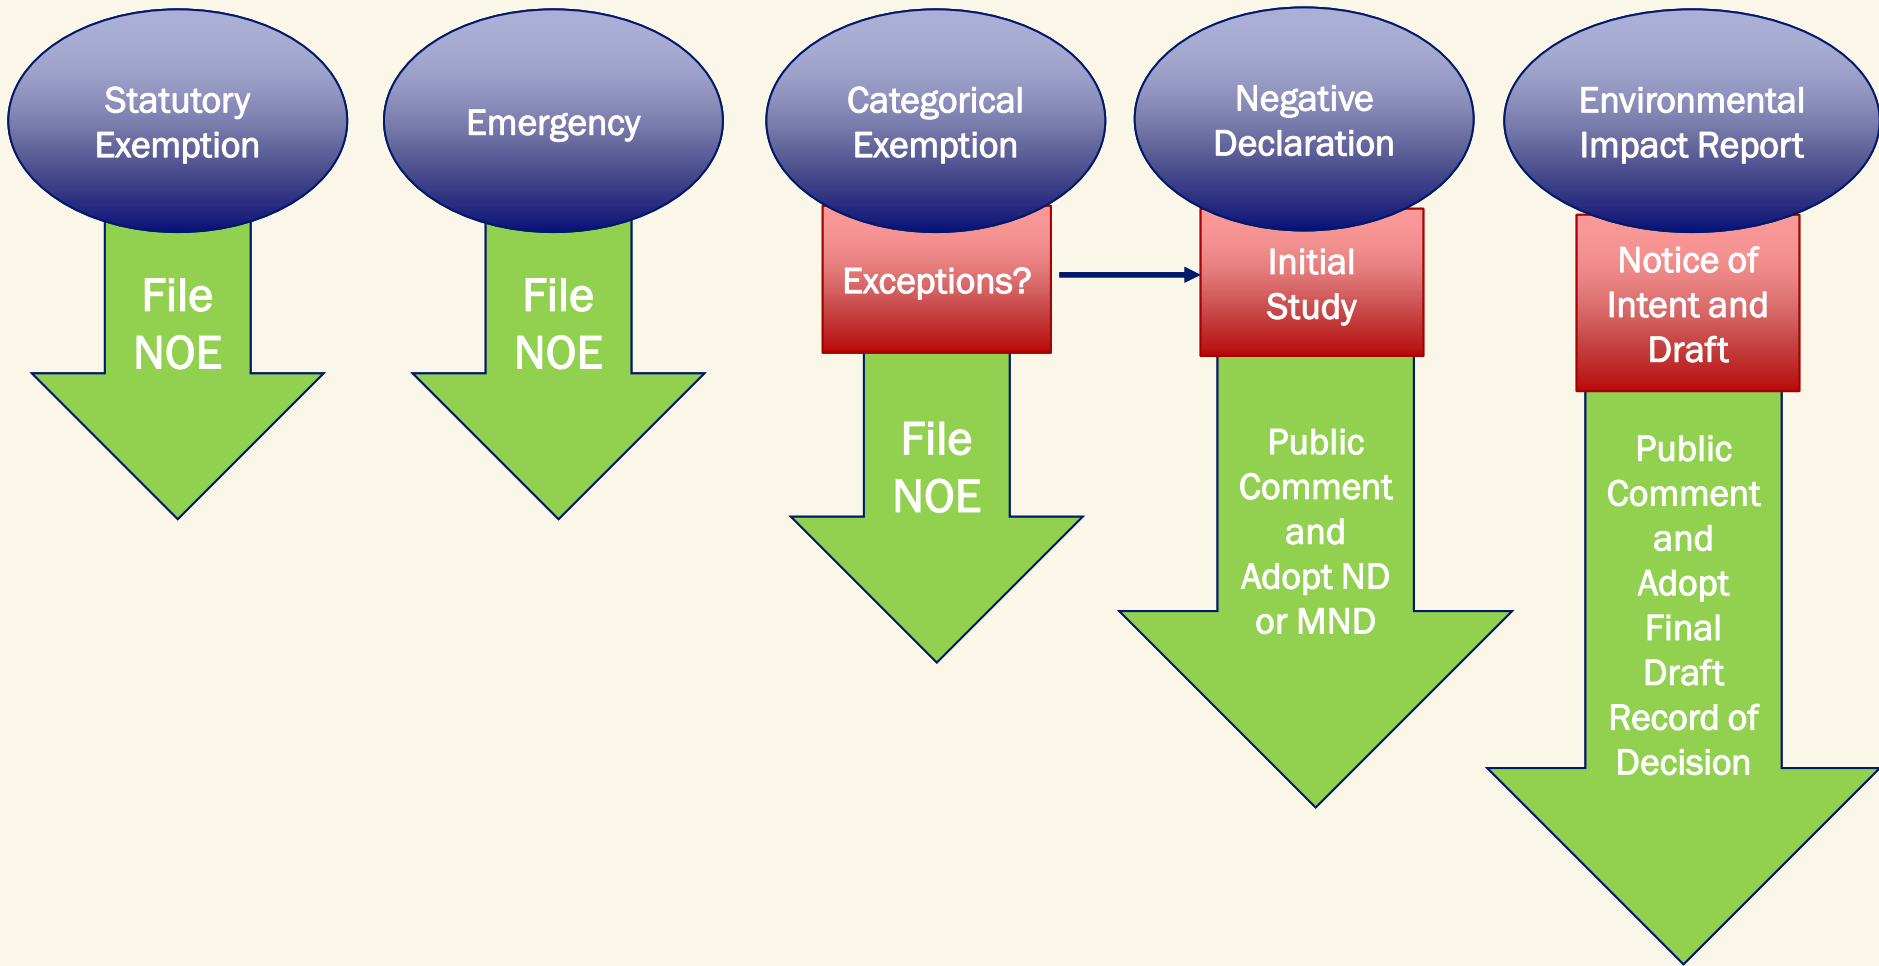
Statutory Exemption

File NOE

Emergency

File NOE

Categorical Exemption

Exceptions?

File NOE

Negative Declaration

Initial Study

Public Comment and Adopt ND or MND

Environmental Impact Report

Notice of Intent and Draft

Public Comment and Adopt Final Draft Record of Decision